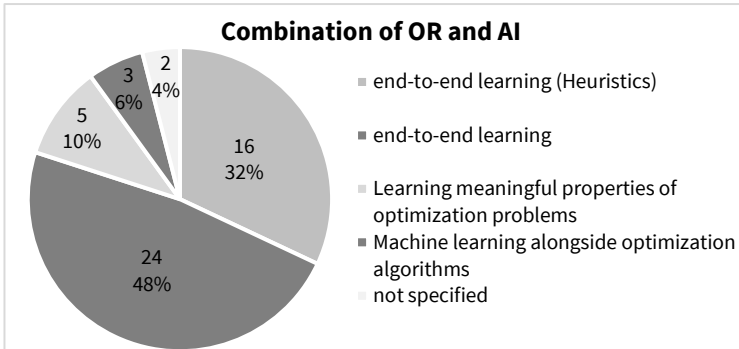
Combination of OR and AI

16
32%

24
48%

5
10%

3
6%

2
4%

end-to-end learning (Heuristics)
end-to-end learning
Learning meaningful properties of optimization problems
Machine learning alongside optimization algorithms
not specified